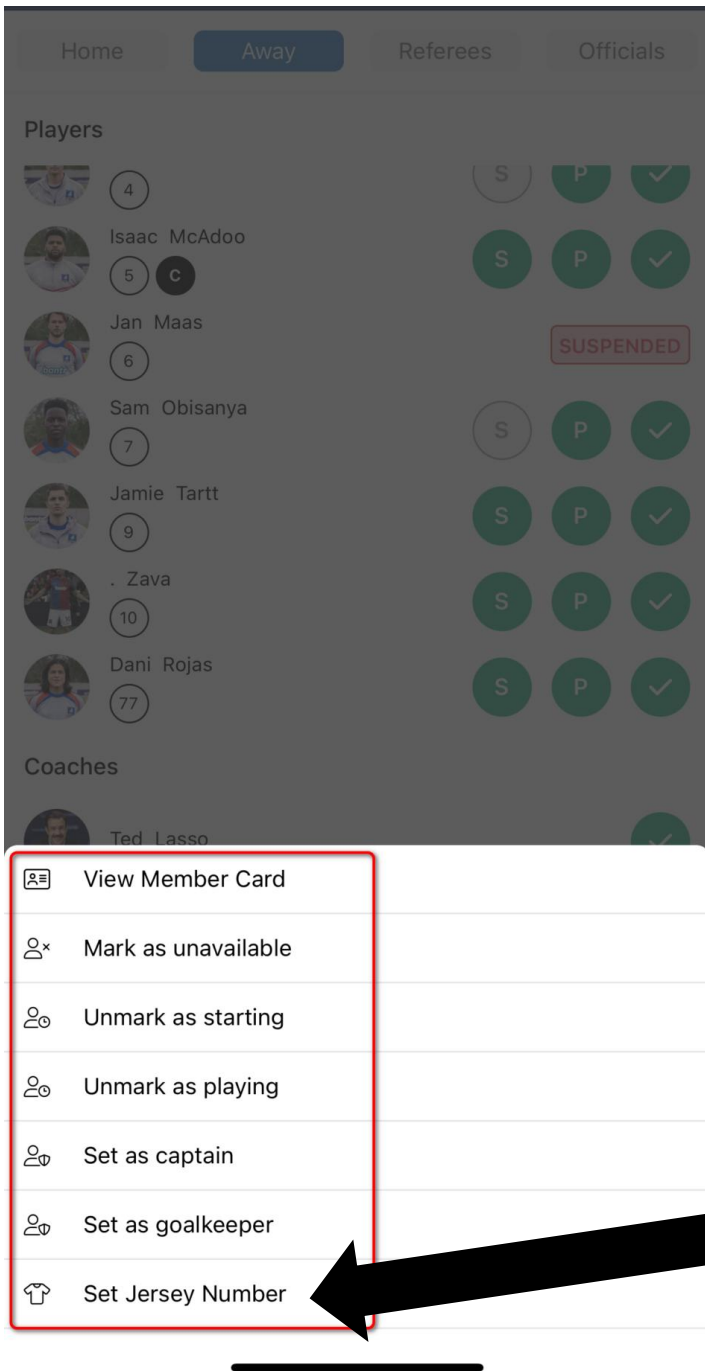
Home Away Referees Officials

Players

4 S P

Isaac McAdoo
5 C S P

Jan Maas
6 SUSPENDED

Sam Obisanya
7 S P

Jamie Tartt
9 S P

. Zava
10 S P

Dani Rojas
77 S P

Coaches

Ted Lasso

View Member Card

Mark as unavailable

Unmark as starting

Unmark as playing

Set as captain

Set as goalkeeper

Set Jersey Number